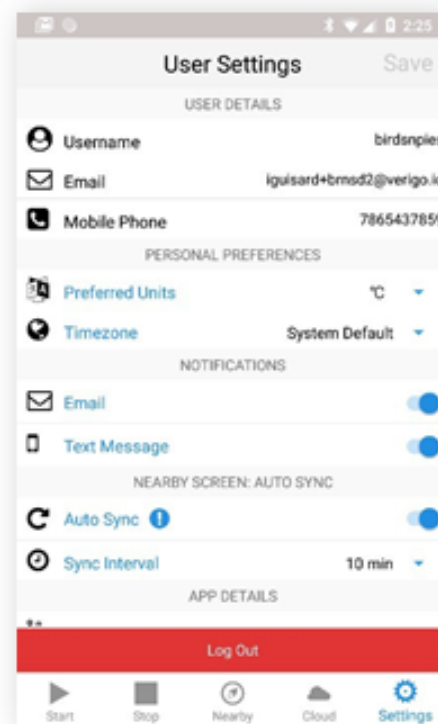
2:25

User Settings Save

USER DETAILS

Username birdsnpies

Email iguisard+brnsd2@verigo.i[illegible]

Mobile Phone 786543785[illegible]

PERSONAL PREFERENCES

Preferred Units °C

Timezone System Default

NOTIFICATIONS

Email

Text Message

NEARBY SCREEN: AUTO SYNC

Auto Sync

Sync Interval 10 min

APP DETAILS

Log Out

Start Stop Nearby Cloud Settings